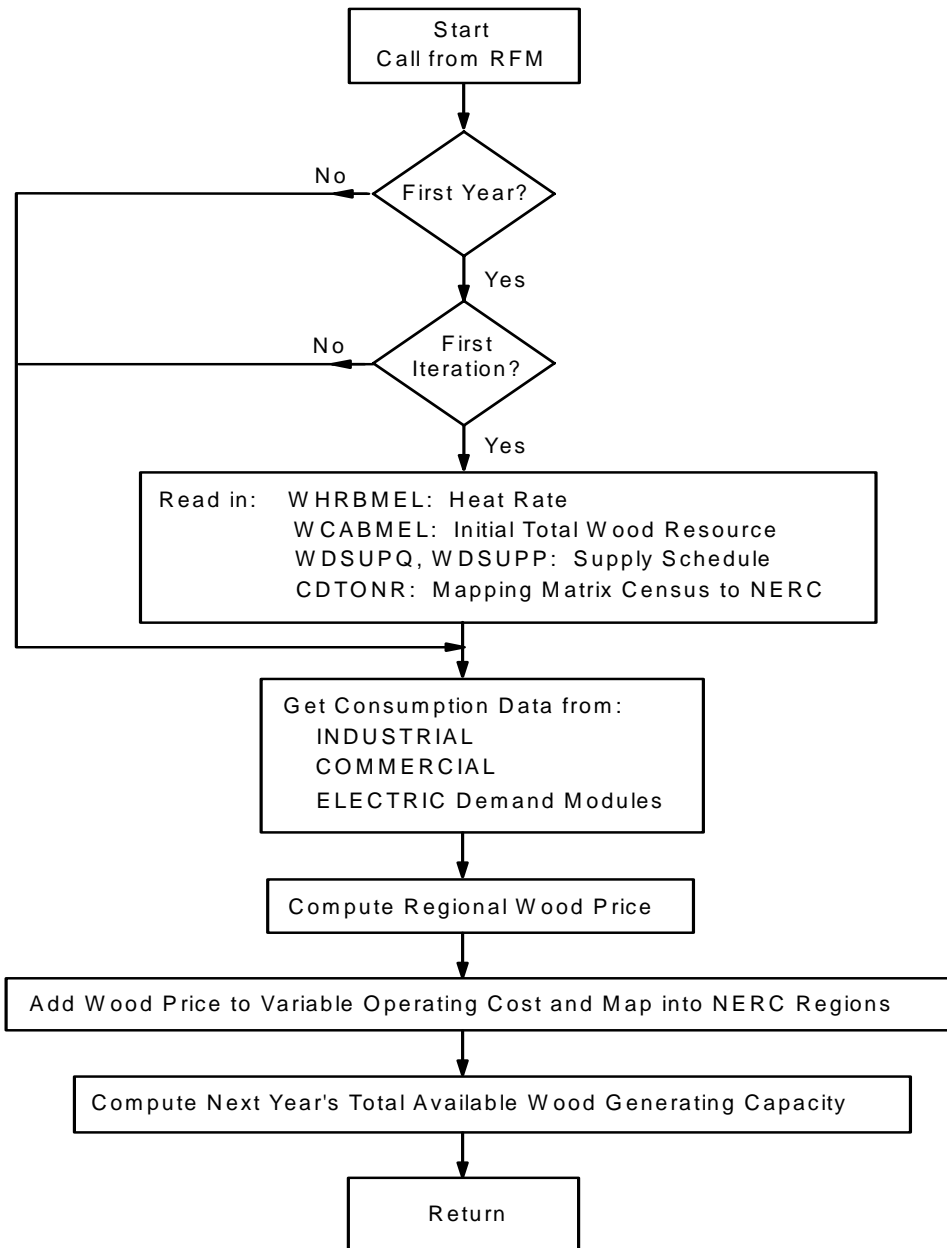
Start
Call from RFM

First Year?

No

Yes

First Iteration?

No

Yes

Read in: WHRBMEL: Heat Rate
WCABMEL: Initial Total Wood Resource
WDSUPQ, WDSUPP: Supply Schedule
CDTONR: Mapping Matrix Census to NERC

Get Consumption Data from:
INDUSTRIAL
COMMERCIAL
ELECTRIC Demand Modules

Compute Regional Wood Price

Add Wood Price to Variable Operating Cost and Map into NERC Regions

Compute Next Year's Total Available Wood Generating Capacity

Return